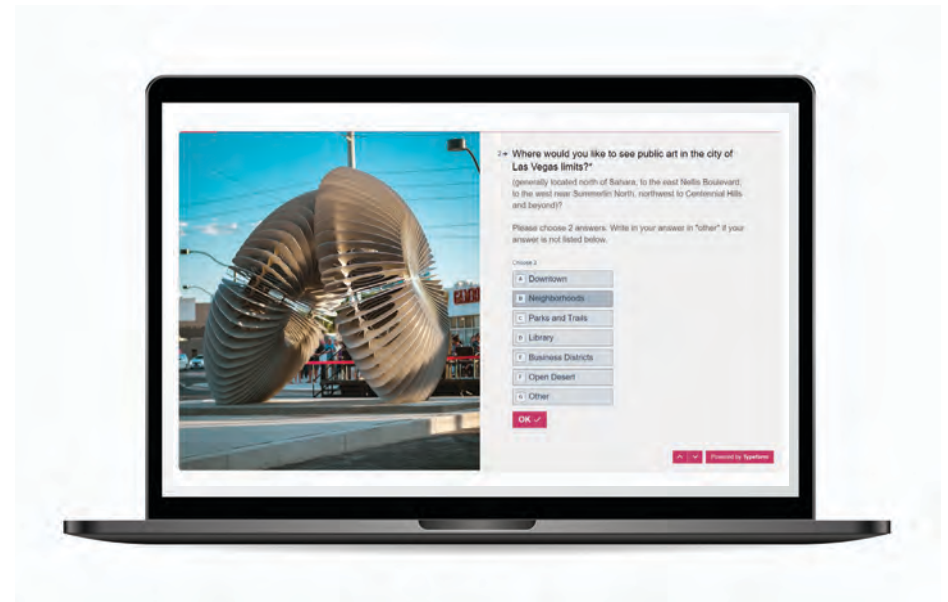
2→ Where would you like to see public art in the city of Las Vegas limits?*

(generally located north of Sahara, to the east Nellis Boulevard, to the west near Summerlin North, northwest to Centennial Hills and beyond)?

Please choose 2 answers. Write in your answer in "other" if your answer is not listed below.

Choose 2

A Downtown
B Neighborhoods
C Parks and Trails
D Library
E Business Districts
F Open Desert
G Other

OK ✓

Powered by Typeform